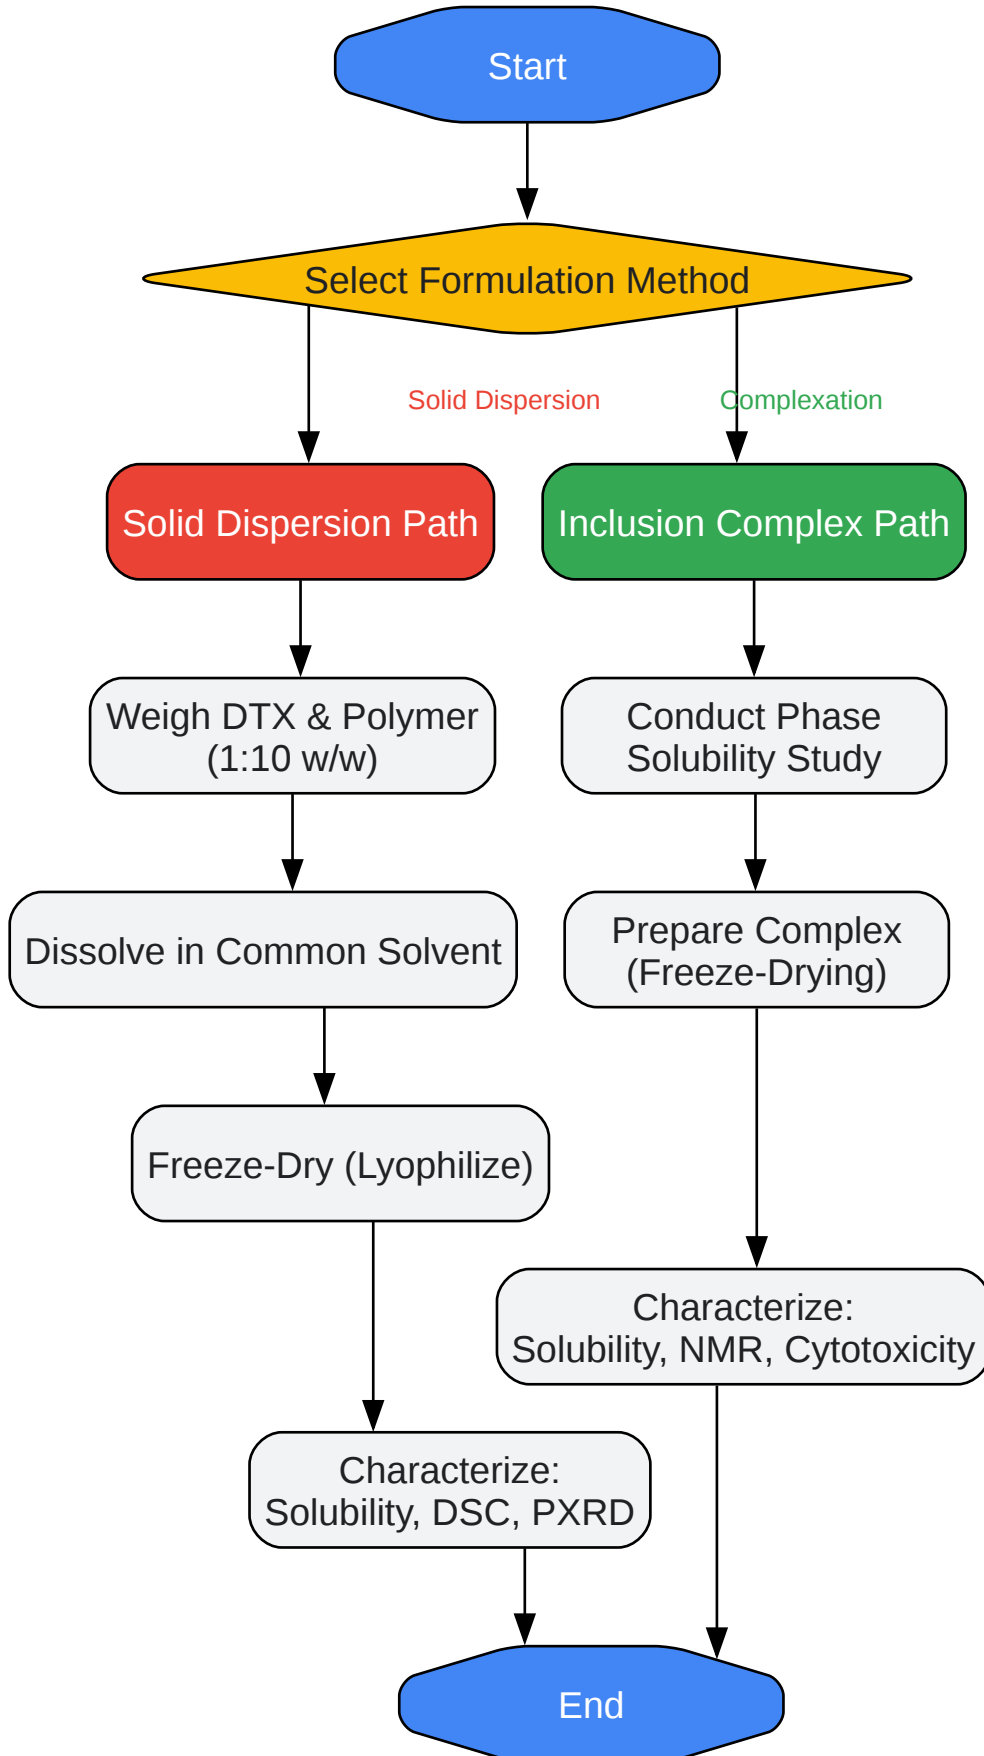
Start

Select Formulation Method

Solid Dispersion

Complexation

Solid Dispersion Path

Inclusion Complex Path

Weigh DTX & Polymer (1:10 w/w)

Conduct Phase Solubility Study

Dissolve in Common Solvent

Prepare Complex (Freeze-Drying)

Freeze-Dry (Lyophilize)

Characterize: Solubility, NMR, Cytotoxicity

Characterize: Solubility, DSC, PXRD

End